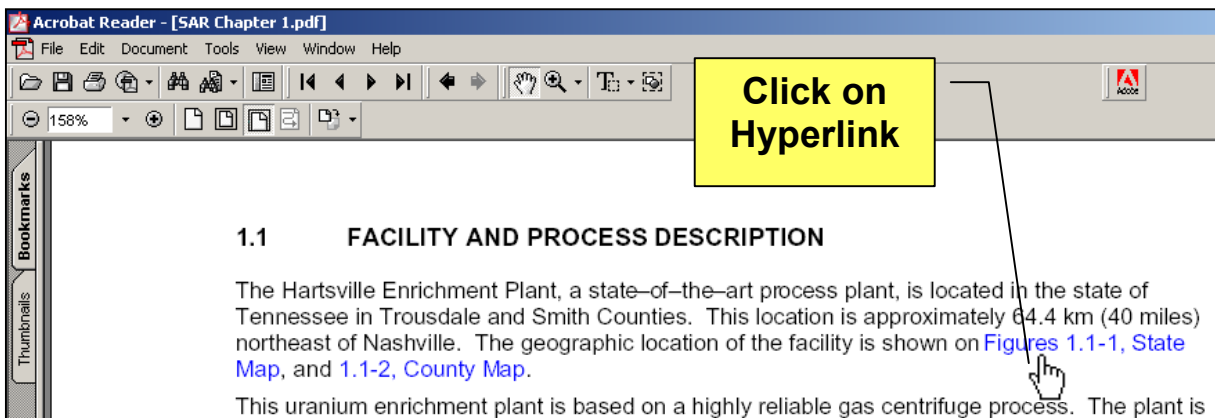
Acrobat Reader - [SAR Chapter 1.pdf]

File Edit Document Tools View Window Help

158%

Bookmarks

Thumbnails

Click on Hyperlink

Adobe

1.1 FACILITY AND PROCESS DESCRIPTION

The Hartsville Enrichment Plant, a state–of–the–art process plant, is located in the state of Tennessee in Trousdale and Smith Counties. This location is approximately 64.4 km (40 miles) northeast of Nashville. The geographic location of the facility is shown on Figures 1.1-1, State Map, and 1.1-2, County Map.

This uranium enrichment plant is based on a highly reliable gas centrifuge process. The plant is